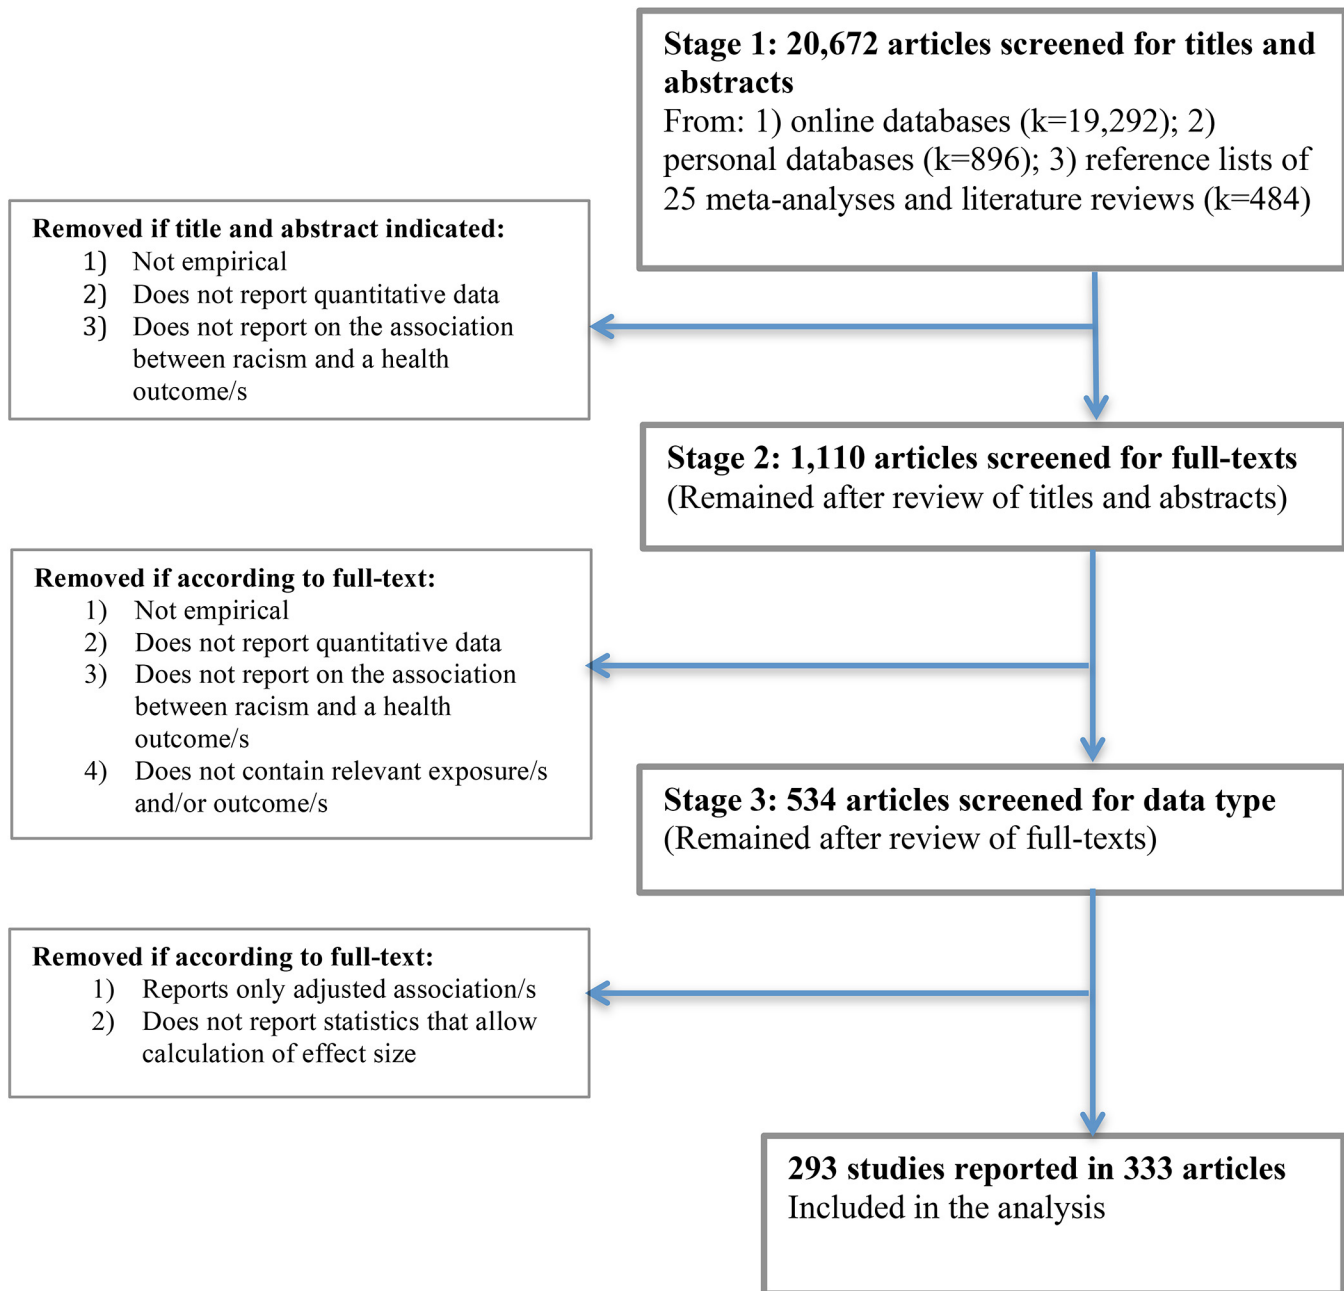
Stage 1: 20,672 articles screened for titles and abstracts
From: 1) online databases (k=19,292); 2) personal databases (k=896); 3) reference lists of 25 meta-analyses and literature reviews (k=484)

Removed if title and abstract indicated:
1) Not empirical
2) Does not report quantitative data
3) Does not report on the association between racism and a health outcome/s

Stage 2: 1,110 articles screened for full-texts
(Remained after review of titles and abstracts)

Removed if according to full-text:
1) Not empirical
2) Does not report quantitative data
3) Does not report on the association between racism and a health outcome/s
4) Does not contain relevant exposure/s and/or outcome/s

Stage 3: 534 articles screened for data type
(Remained after review of full-texts)

Removed if according to full-text:
1) Reports only adjusted association/s
2) Does not report statistics that allow calculation of effect size

293 studies reported in 333 articles
Included in the analysis